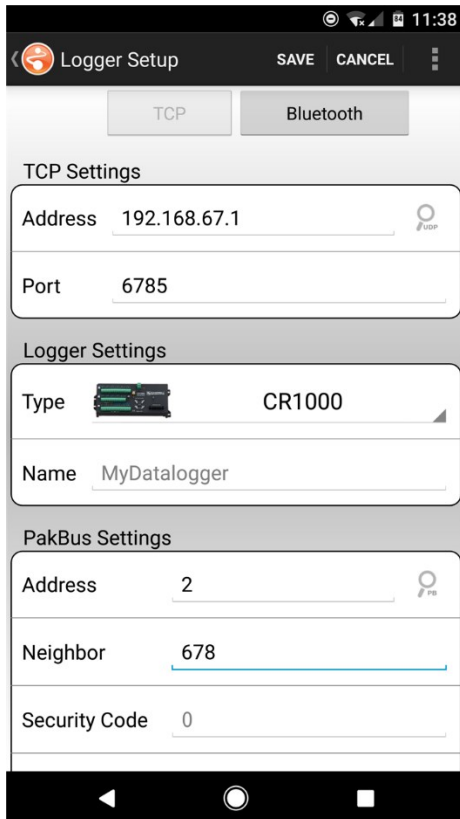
11:38

Logger Setup SAVE CANCEL

TCP Bluetooth

TCP Settings

Address 192.168.67.1 UDP

Port 6785

Logger Settings

Type CR1000

Name MyDatalogger

PakBus Settings

Address 2 PB

Neighbor 678

Security Code 0